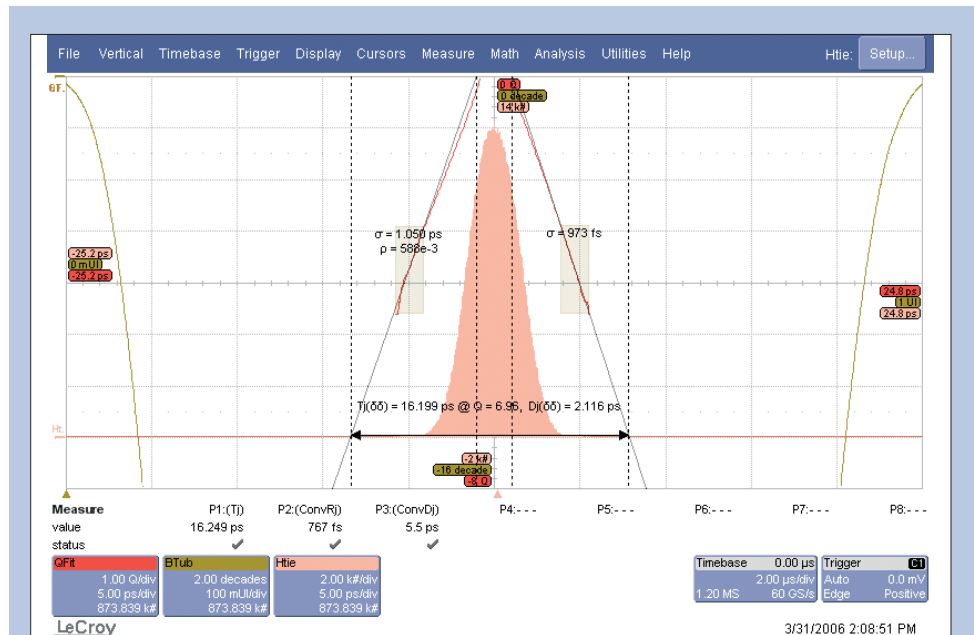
File Vertical Timebase Trigger Display Cursors Measure Math Analysis Utilities Help Htie: Setup...

BT

0 Q
0 decade
14 k#

-25.2 ps
0 mUI
-25.2 ps

σ = 1.050 ps
ρ = 588e-3

σ = 973 fs

24.8 ps
1 UI
24.8 ps

Tj(δδ) = 16.199 ps @ Q = 6.96, Dj(δδ) = 2.116 ps

Ht

-2 k#
-16 decade
-8 Q

| Measure | P1:(Tj) | P2:(ConvRj) | P3:(ConvDj) | P4:- - - | P5:- - - | P6:- - - | P7:- - - | P8:- - - |
|---|---|---|---|---|---|---|---|---|
| value | 16.249 ps | 767 fs | 5.5 ps | | | | | |
| status | ✔ | ✔ | ✔ | | | | | |

QFit
1.00 Q/div
5.00 ps/div
873.839 k#

BTub
2.00 decades
100 mUI/div
873.839 k#

Htie
2.00 k#/div
5.00 ps/div
873.839 k#

Timebase 0.00 µs
2.00 µs/div
1.20 MS 60 GS/s

Trigger C1
Auto 0.0 mV
Edge Positive

LeCroy

3/31/2006 2:08:51 PM